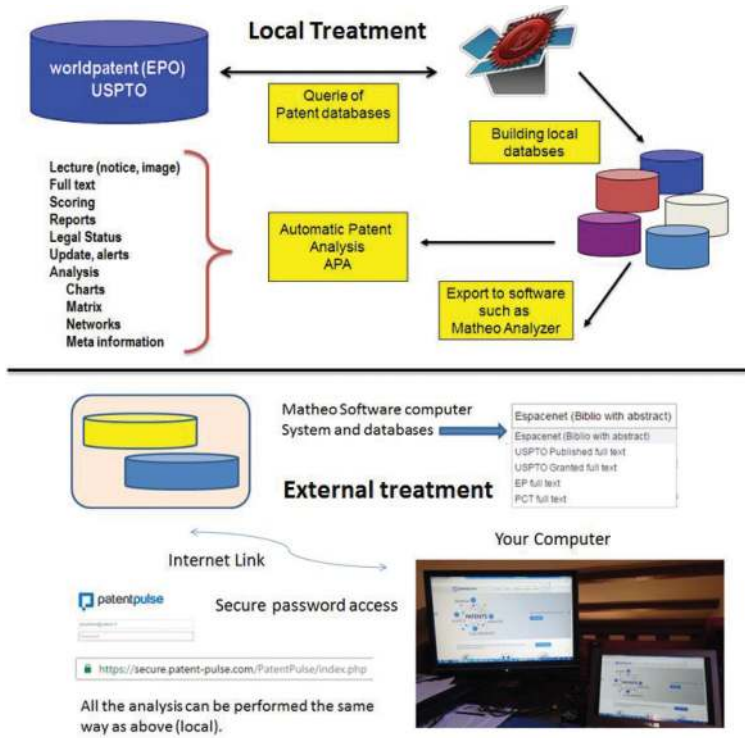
Local Treatment

worldpatent (EPO)
USPTO

Querie of
Patent databases

Building local
databses

Lecture (notice, image)
Full text
Scoring
Reports
Legal Status
Update, alerts
Analysis
Charts
Matrix
Networks
Meta information

Automatic Patent
Analysis
APA

Export to software
such as
Matheo Analyzer

Matheo Software computer
System and databases

Espacenet (Biblio with abstract)
Espacenet (Biblio with abstract)
USPTO Published full text
USPTO Granted full text
EP full text
PCT full text

External treatment

Internet Link

Your Computer

patentpulse

Secure password access

https://secure.patent-pulse.com/PatentPulse/index.php

All the analysis can be performed the same way as above (local).